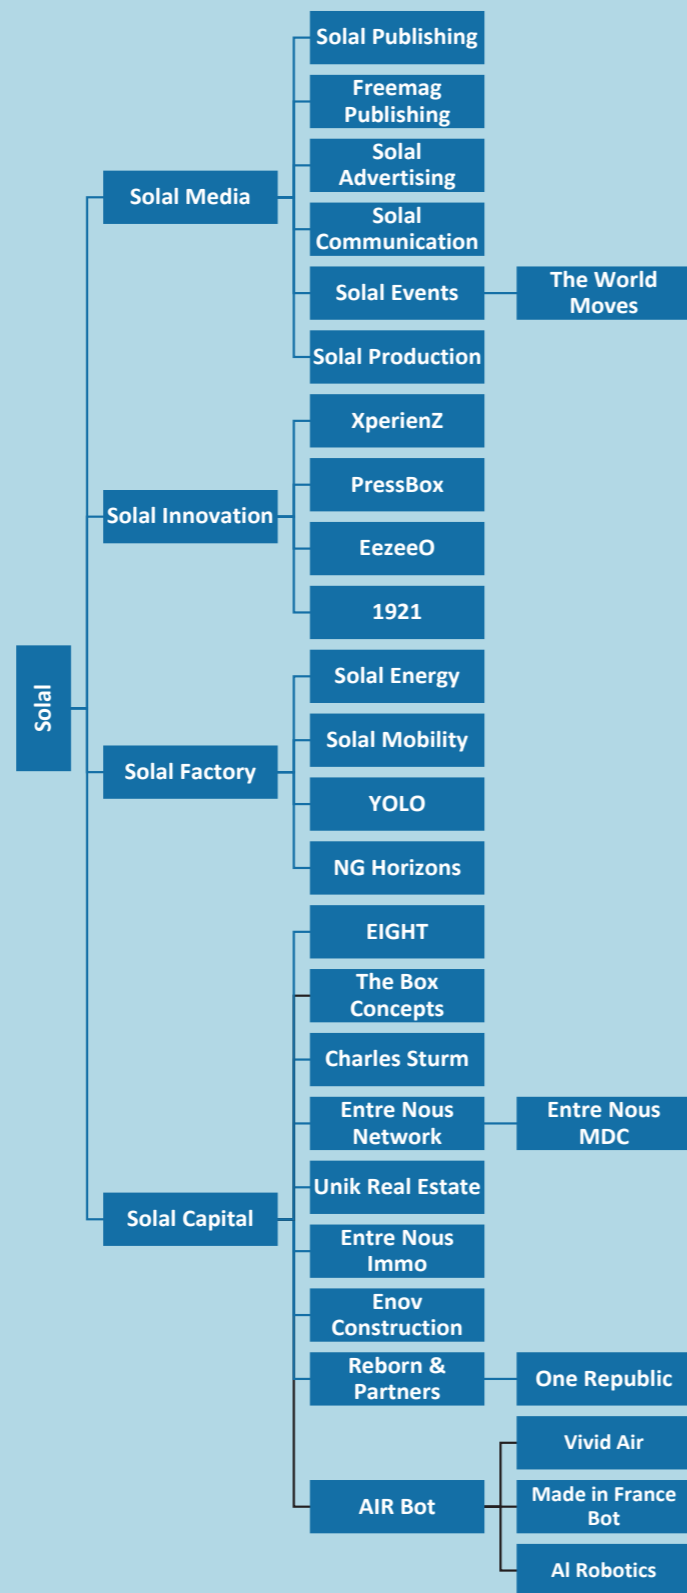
Solal

Solal Media

Solal Publishing

Freemag Publishing

Solal Advertising

Solal Communication

Solal Events

The World Moves

Solal Production

Solal Innovation

XperienZ

PressBox

EezeeO

1921

Solal Factory

Solal Energy

Solal Mobility

YOLO

NG Horizons

Solal Capital

EIGHT

The Box Concepts

Charles Sturm

Entre Nous Network

Entre Nous MDC

Unik Real Estate

Entre Nous Immo

Enov Construction

Reborn & Partners

One Republic

AIR Bot

Vivid Air

Made in France Bot

AI Robotics